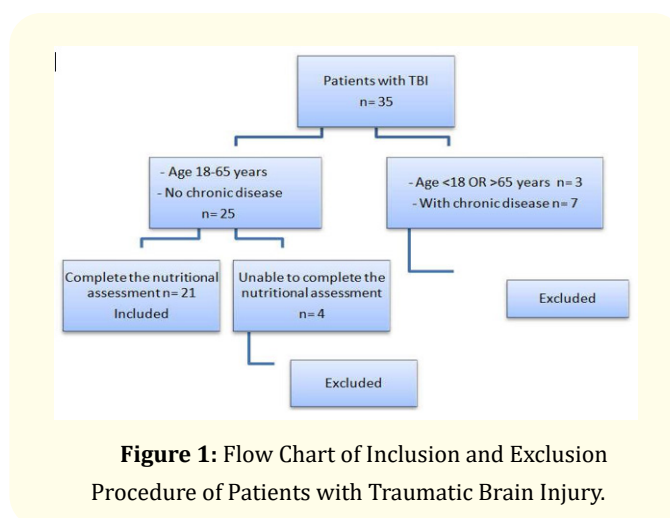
Patients with TBI
n= 35

- Age 18-65 years
- No chronic disease
n= 25

- Age <18 OR >65 years n= 3
- With chronic disease n= 7

Complete the nutritional assessment n= 21
Included

Unable to complete the nutritional assessment
n= 4

Excluded

Excluded

**Figure 1:** Flow Chart of Inclusion and Exclusion Procedure of Patients with Traumatic Brain Injury.